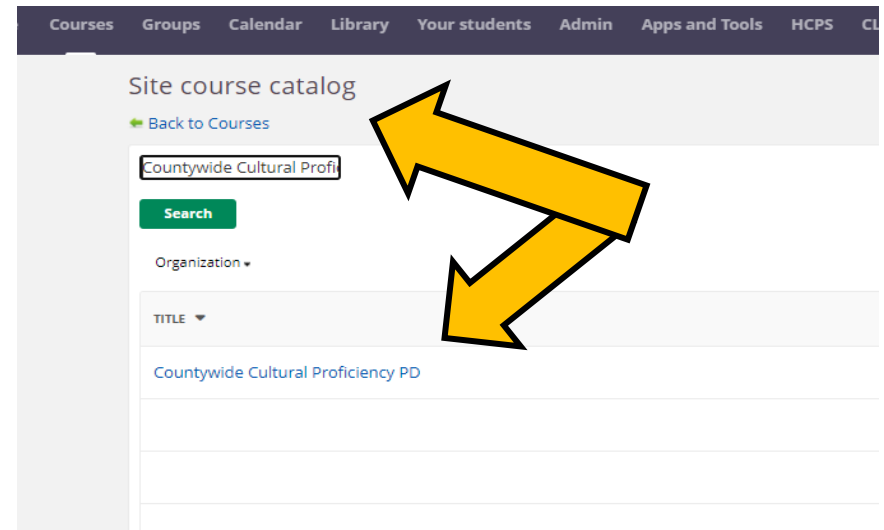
Courses Groups Calendar Library Your students Admin Apps and Tools HCPS CL

Site course catalog

Back to Courses

Countywide Cultural Profic

Search

Organization

TITLE

Countywide Cultural Proficiency PD